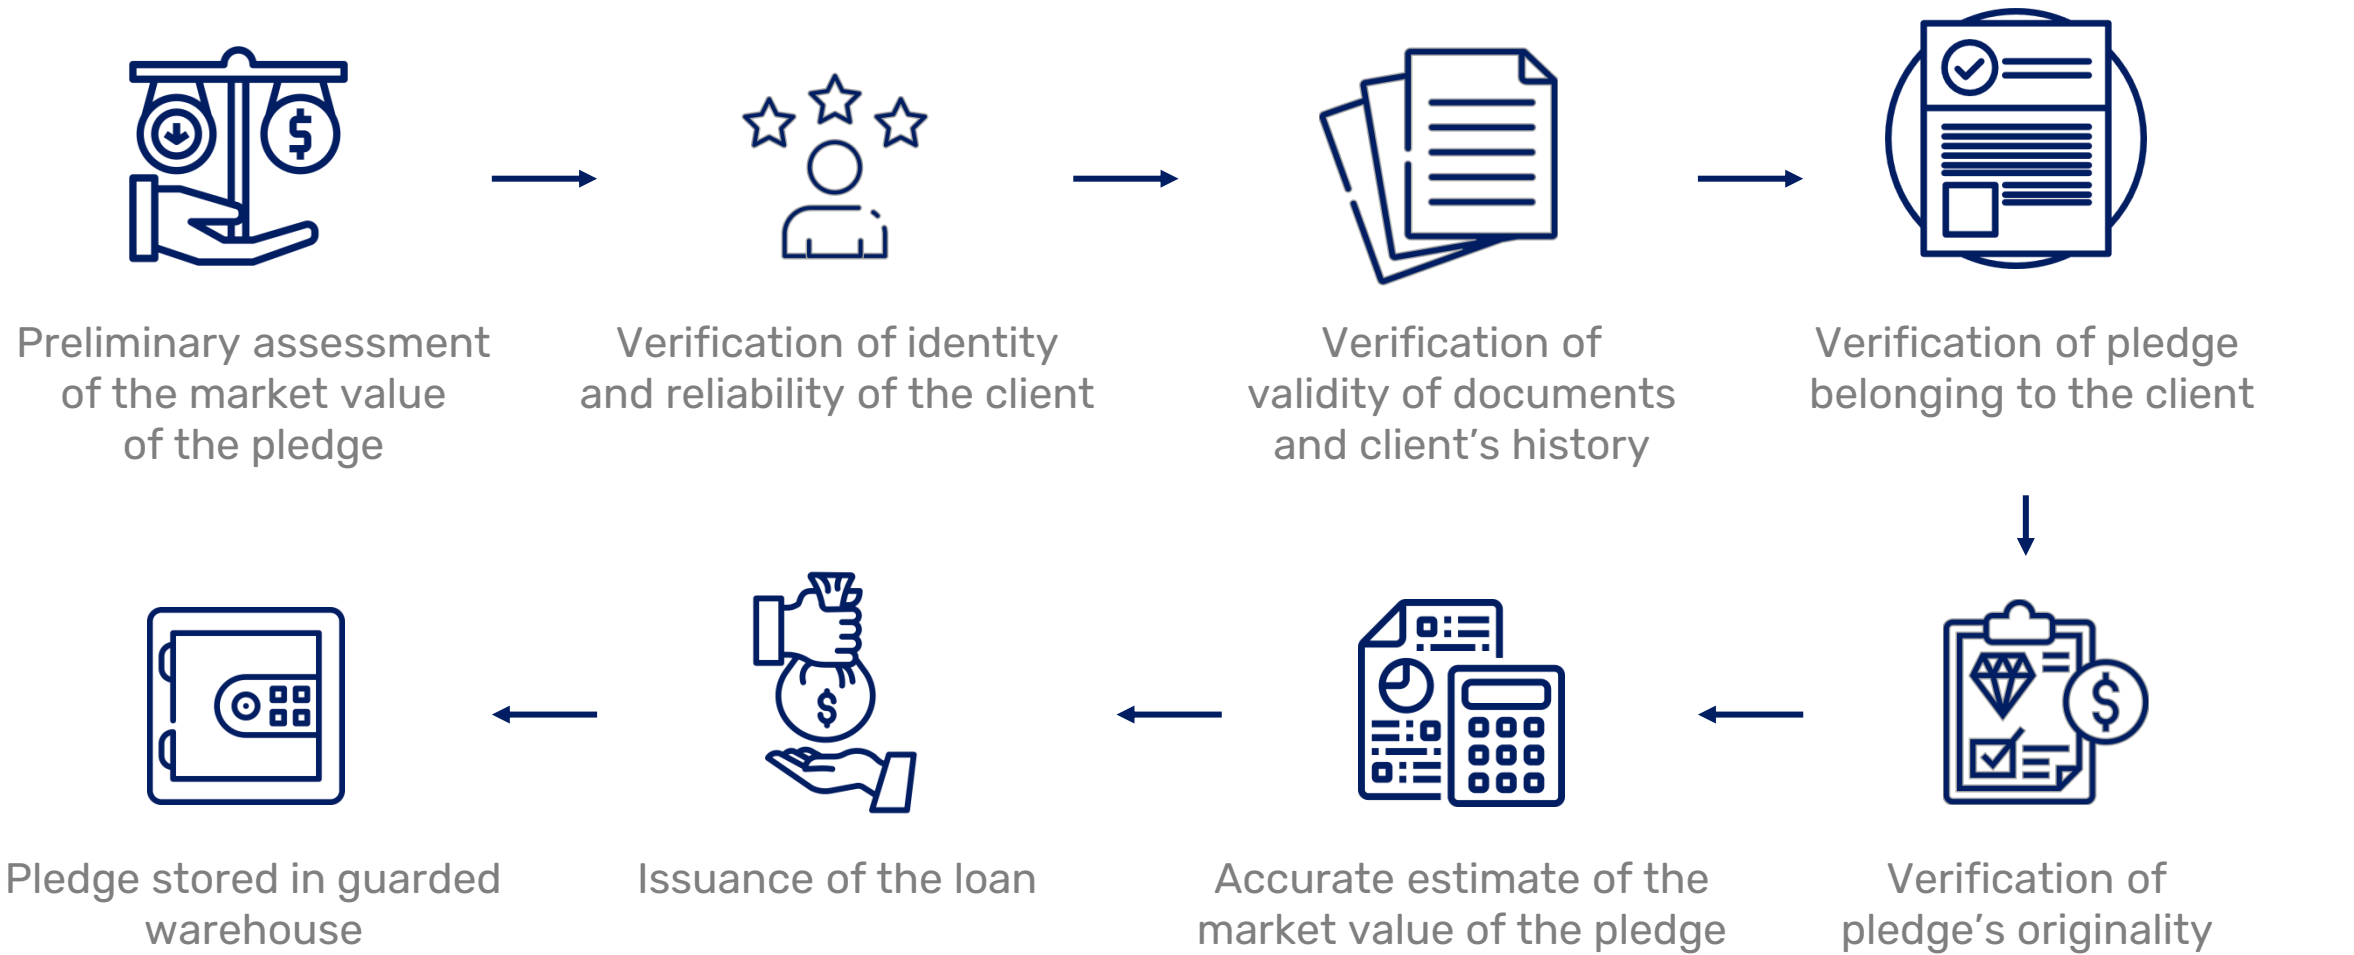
Preliminary assessment of the market value of the pledge

Verification of identity and reliability of the client

Verification of validity of documents and client’s history

Verification of pledge belonging to the client

Pledge stored in guarded warehouse

Issuance of the loan

Accurate estimate of the market value of the pledge

Verification of pledge’s originality